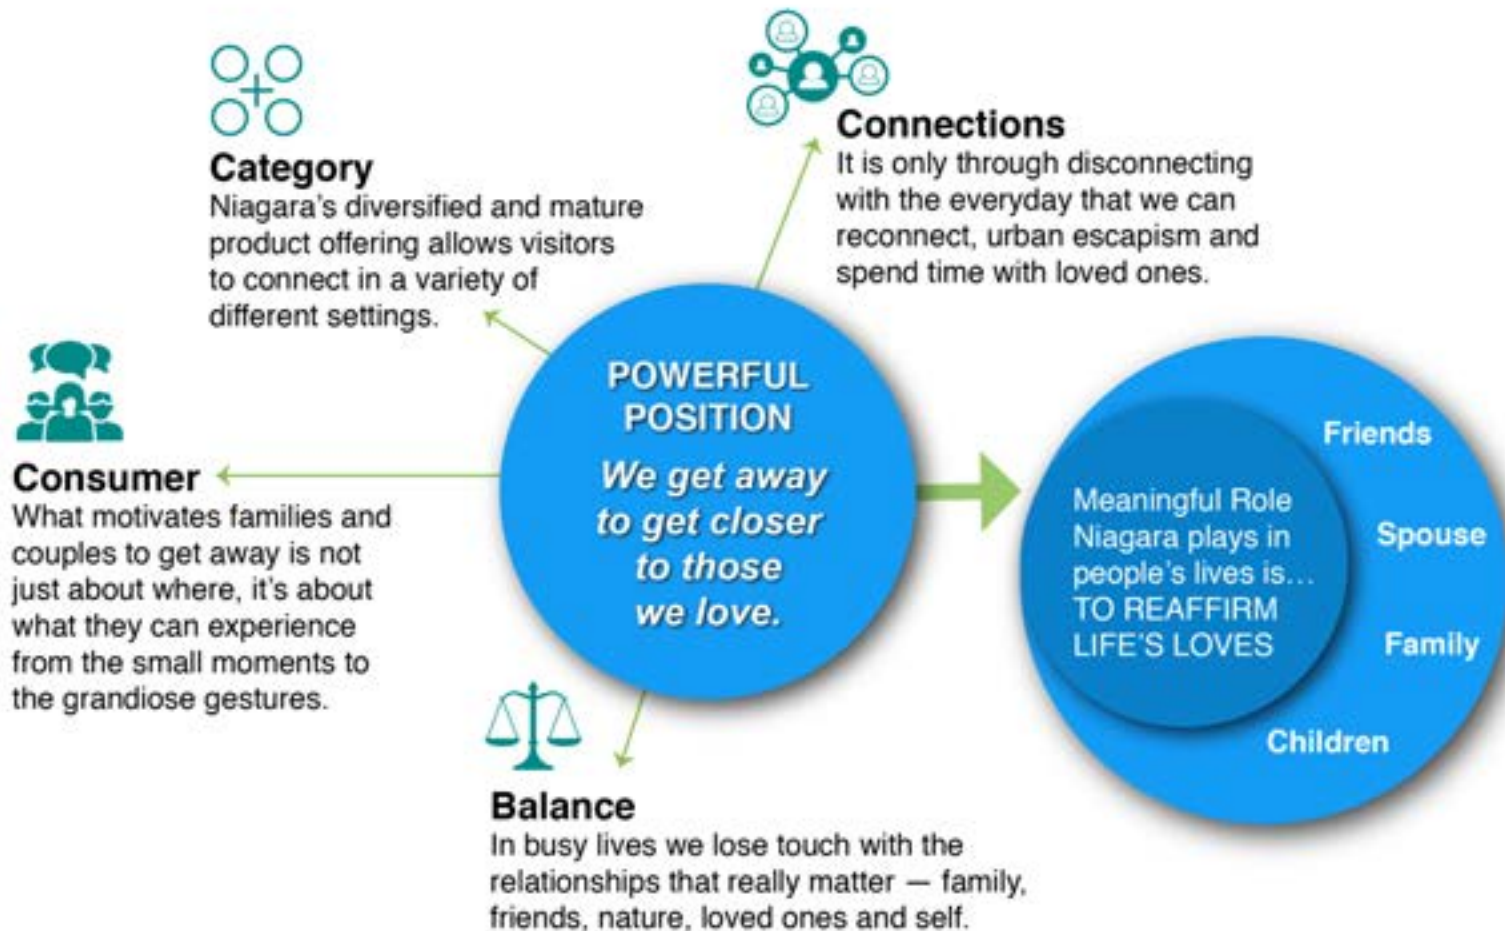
Category
Niagara's diversified and mature product offering allows visitors to connect in a variety of different settings.

Connections
It is only through disconnecting with the everyday that we can reconnect, urban escapism and spend time with loved ones.

Consumer
What motivates families and couples to get away is not just about where, it's about what they can experience from the small moments to the grandiose gestures.

POWERFUL POSITION
We get away to get closer to those we love.

Meaningful Role Niagara plays in people's lives is... TO REAFFIRM LIFE'S LOVES

Friends

Spouse

Family

Children

Balance
In busy lives we lose touch with the relationships that really matter — family, friends, nature, loved ones and self.